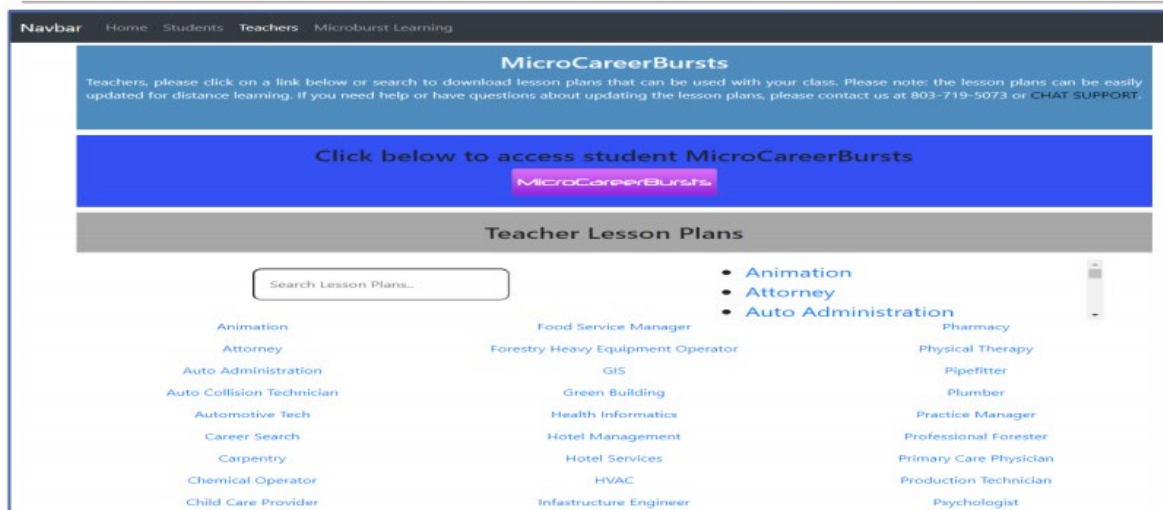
Navbar Home Students Teachers Microburst Learning

MicroCareerBursts

Teachers, please click on a link below or search to download lesson plans that can be used with your class. Please note: the lesson plans can be easily updated for distance learning. If you need help or have questions about updating the lesson plans, please contact us at 803-719-5073 or CHAT SUPPORT.

Click below to access student MicroCareerBursts

MicroCareerBursts

Teacher Lesson Plans

Search Lesson Plans...

- Animation
- Attorney
- Auto Administration

Animation
Attorney
Auto Administration
Auto Collision Technician
Automotive Tech
Career Search
Carpentry
Chemical Operator
Child Care Provider

Food Service Manager
Forestry Heavy Equipment Operator
GIS
Green Building
Health Informatics
Hotel Management
Hotel Services
HVAC
Infastructure Engineer

Pharmacy
Physical Therapy
Pipefitter
Plumber
Practice Manager
Professional Forester
Primary Care Physician
Production Technician
Psychologist